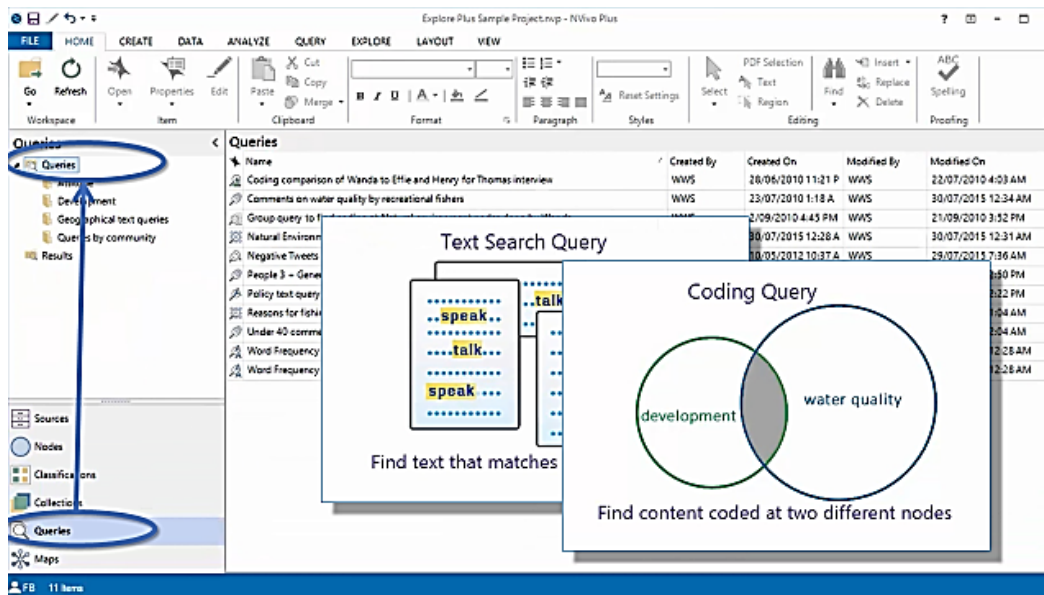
Explore Plus Sample Project.nvp - NVivo Plus

? – □

FILE HOME CREATE DATA ANALYZE QUERY EXPLORE LAYOUT VIEW

Go Refresh Workspace Open Properties Edit Item Paste Cut Copy Merge Clipboard Format Paragraph Reset Settings Styles PDF Selection Text Region Select Find Insert Replace Delete Editing Spelling Proofing

Queries <
Queries
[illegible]
Development
Geographical text queries
Queries by community
Results

Sources
Nodes
Classifications
Collections
Queries
Maps

Queries

| Name | Created By | Created On | Modified By | Modified On |
|---|---|---|---|---|
| Coding comparison of Wanda to Effie and Henry for Thomas interview | WWS | 28/06/2010 11:21 P | WWS | 22/07/2010 4:03 AM |
| Comments on water quality by recreational fishers | WWS | 23/07/2010 1:18 A | WWS | 30/07/2015 12:34 AM |
| Group query to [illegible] | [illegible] | 2/09/2010 4:45 PM | WWS | 21/09/2010 3:52 PM |
| Natural Environm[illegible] | | 30/07/2015 12:28 A | WWS | 30/07/2015 12:31 AM |
| Negative Tweets | | 10/05/2012 10:37 A | WWS | 29/07/2015 7:36 AM |
| People 3 – Gene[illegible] | | | | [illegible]:50 PM |
| Policy text query | | | | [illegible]:22 PM |
| Reasons for fishi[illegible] | | | | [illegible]:04 AM |
| Under 40 comme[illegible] | | | | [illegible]:04 AM |
| Word Frequency | | | | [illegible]2:28 AM |
| Word Frequency | | | | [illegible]2:28 AM |

Text Search Query

speak
talk
speak
talk

Find text that matches

Coding Query

development
water quality

Find content coded at two different nodes

FB 11 Items